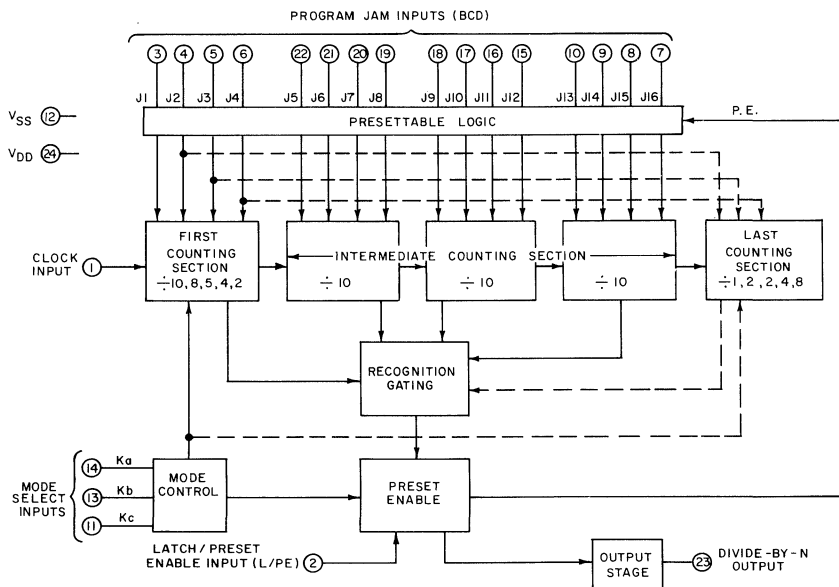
PROGRAM JAM INPUTS (BCD)

3 4 5 6 22 21 20 19 18 17 16 15 10 9 8 7

J1 J2 J3 J4 J5 J6 J7 J8 J9 J10 J11 J12 J13 J14 J15 J16

$V_{SS}$ 12

$V_{DD}$ 24

PRESETTABLE LOGIC

P. E.

CLOCK INPUT 1

FIRST COUNTING SECTION $\div$10, 8, 5, 4, 2

INTERMEDIATE COUNTING SECTION

$\div$ 10

$\div$ 10

$\div$ 10

LAST COUNTING SECTION $\div$1, 2, 2, 4, 8

RECOGNITION GATING

MODE SELECT INPUTS

14 Ka

13 Kb

11 Kc

MODE CONTROL

PRESET ENABLE

LATCH / PRESET ENABLE INPUT (L/PE) 2

OUTPUT STAGE

23 DIVIDE-BY-N OUTPUT